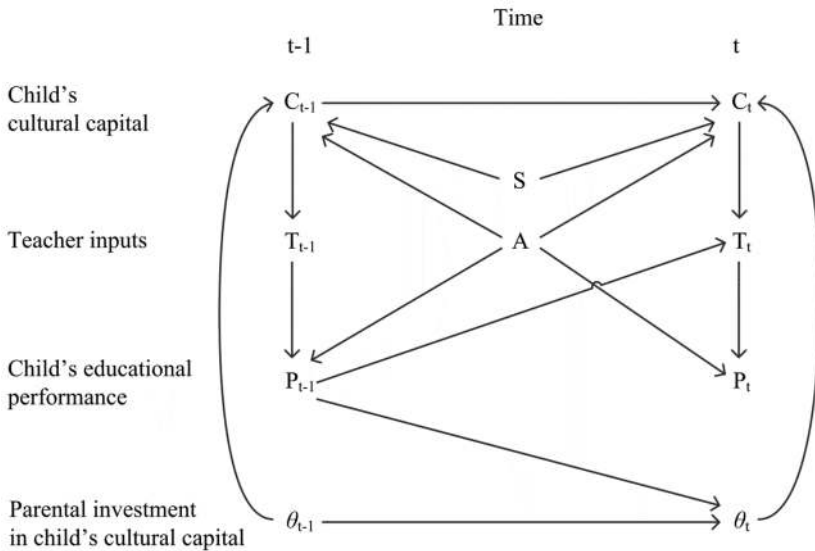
Time

t-1

t

Child's cultural capital

$C_{t-1}$

$C_t$

S

Teacher inputs

$T_{t-1}$

A

$T_t$

Child's educational performance

$P_{t-1}$

$P_t$

Parental investment in child's cultural capital

$\theta_{t-1}$

$\theta_t$